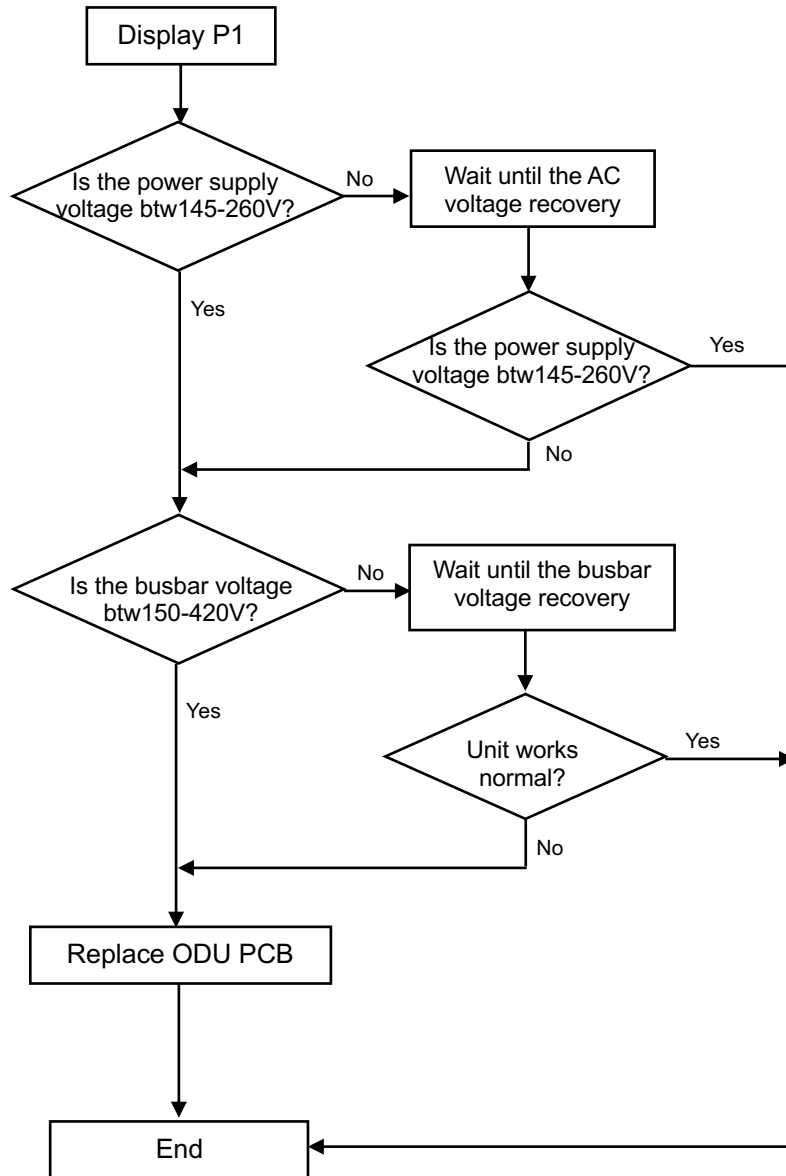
Display P1

Is the power supply voltage btw145-260V?

No

Wait until the AC voltage recovery

Yes

Is the power supply voltage btw145-260V?

Yes

No

Is the busbar voltage btw150-420V?

No

Wait until the busbar voltage recovery

Yes

Unit works normal?

Yes

No

Replace ODU PCB

End